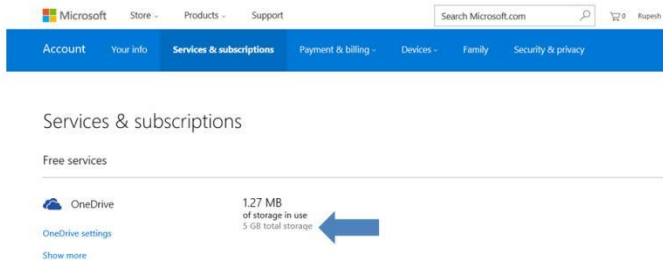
Microsoft Store Products Support Search Microsoft.com 0 Rupesh

Account Your info Services & subscriptions Payment & billing Devices Family Security & privacy

Services & subscriptions

Free services

OneDrive

OneDrive settings

Show more

1.27 MB
of storage in use
5 GB total storage